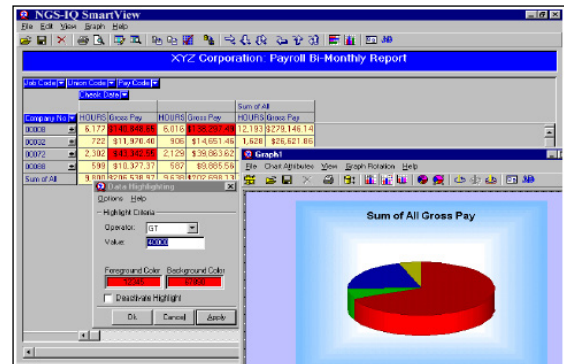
NGS-IQ SmartView
File Edit View Graph Help

XYZ Corporation: Payroll Bi-Monthly Report

Job Code | Union Code | Pay Code
Check Date

| Company No | HOURS | Gross Pay | HOURS | Gross Pay | Sum of All HOURS | Sum of All Gross Pay |
|---|---|---|---|---|---|---|
| 00008 | 6,177 | $140,848.65 | 6,016 | $138,297.49 | 12,193 | $279,146.14 |
| 00062 | 722 | $11,976.40 | 906 | $14,651.46 | 1,628 | $26,627.86 |
| 00072 | 2,302 | $43,342.55 | 2,129 | $39,863.62 | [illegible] | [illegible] |
| 00088 | 598 | $10,377.37 | 587 | $9,885.56 | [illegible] | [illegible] |
| Sum of All | 9,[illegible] | $206,538.97 | 9,638 | $202,698.13 | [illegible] | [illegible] |

Data Highlighting
Options Help
Highlight Criteria
Operator: GT
Value: 40000
Foreground Color: 12345
Background Color: 67890
Deactivate Highlight
Ok Cancel Apply

Graph1
File Chart Attributes View Graph Rotation Help

Sum of All Gross Pay